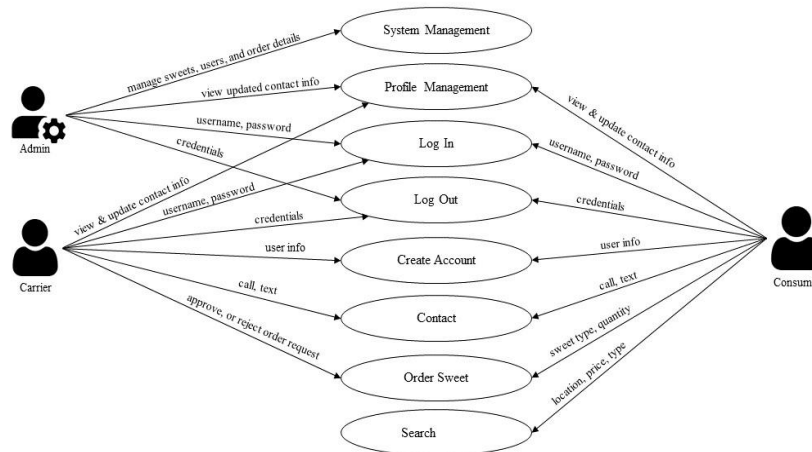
Admin

manage sweets, users, and order details

view updated contact info

username, password

credentials

System Management

Profile Management

Log In

Log Out

Create Account

Contact

Order Sweet

Search

Carrier

view & update contact info

username, password

credentials

user info

call, text

approve, or reject order request

Consum

view & update contact info

username, password

credentials

user info

call, text

sweet type, quantity

location, price, type